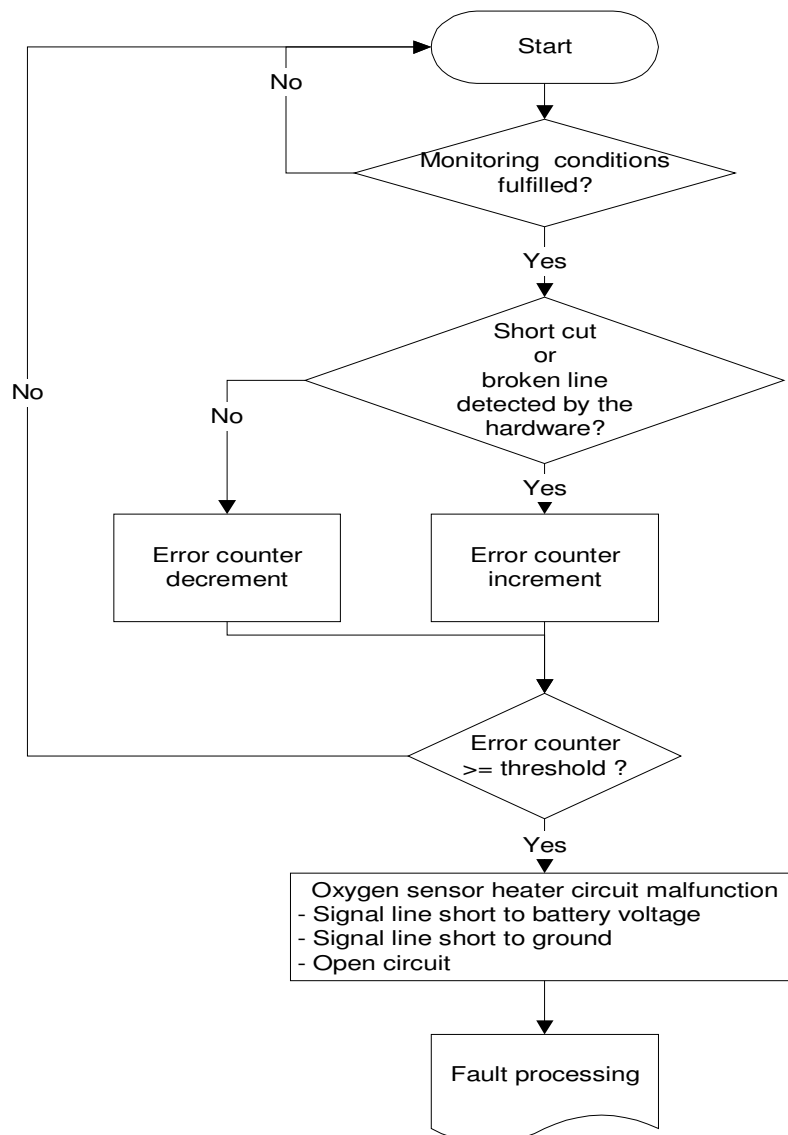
Start

No

Monitoring conditions fulfilled?

Yes

No

Short cut or broken line detected by the hardware?

No

Yes

Error counter decrement

Error counter increment

Error counter >= threshold ?

Yes

Oxygen sensor heater circuit malfunction
- Signal line short to battery voltage
- Signal line short to ground
- Open circuit

Fault processing